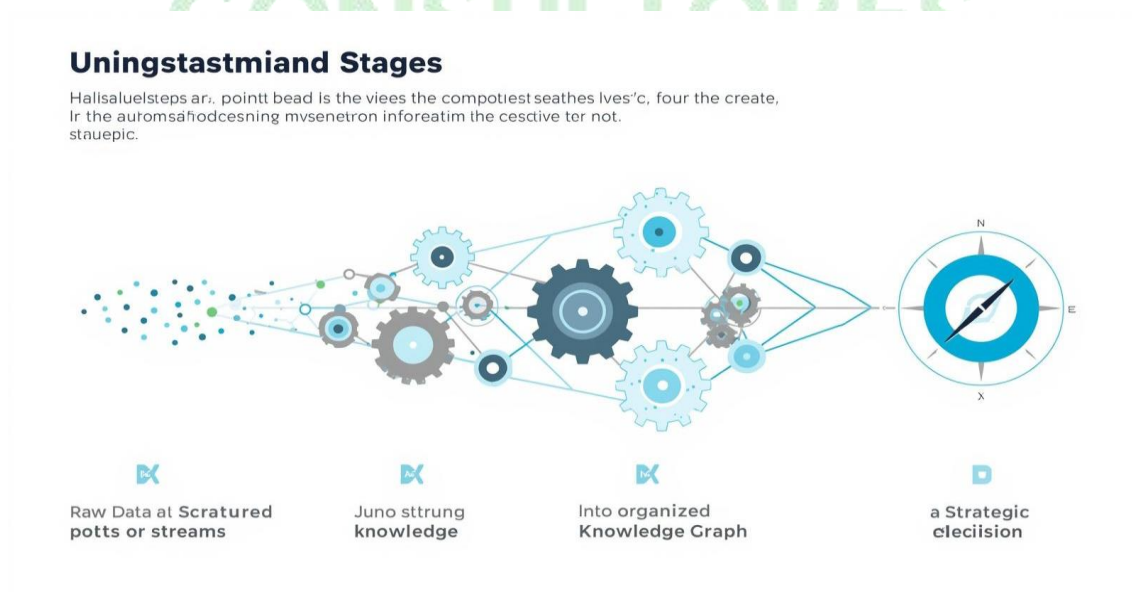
Uningstastmiand Stages

Halisaluelsteps ar:. pointt bead is the viees the compotiest seathes lves"c, four the create, Ir the auromsafiodcesning mvsenetron inforeatim the cesdive ter not. stauepic.

N

E

X

Raw Data al Scratured potts or streams

Juno sttrung knowledge

Into organized Knowledge Graph

a Strategic cleciision